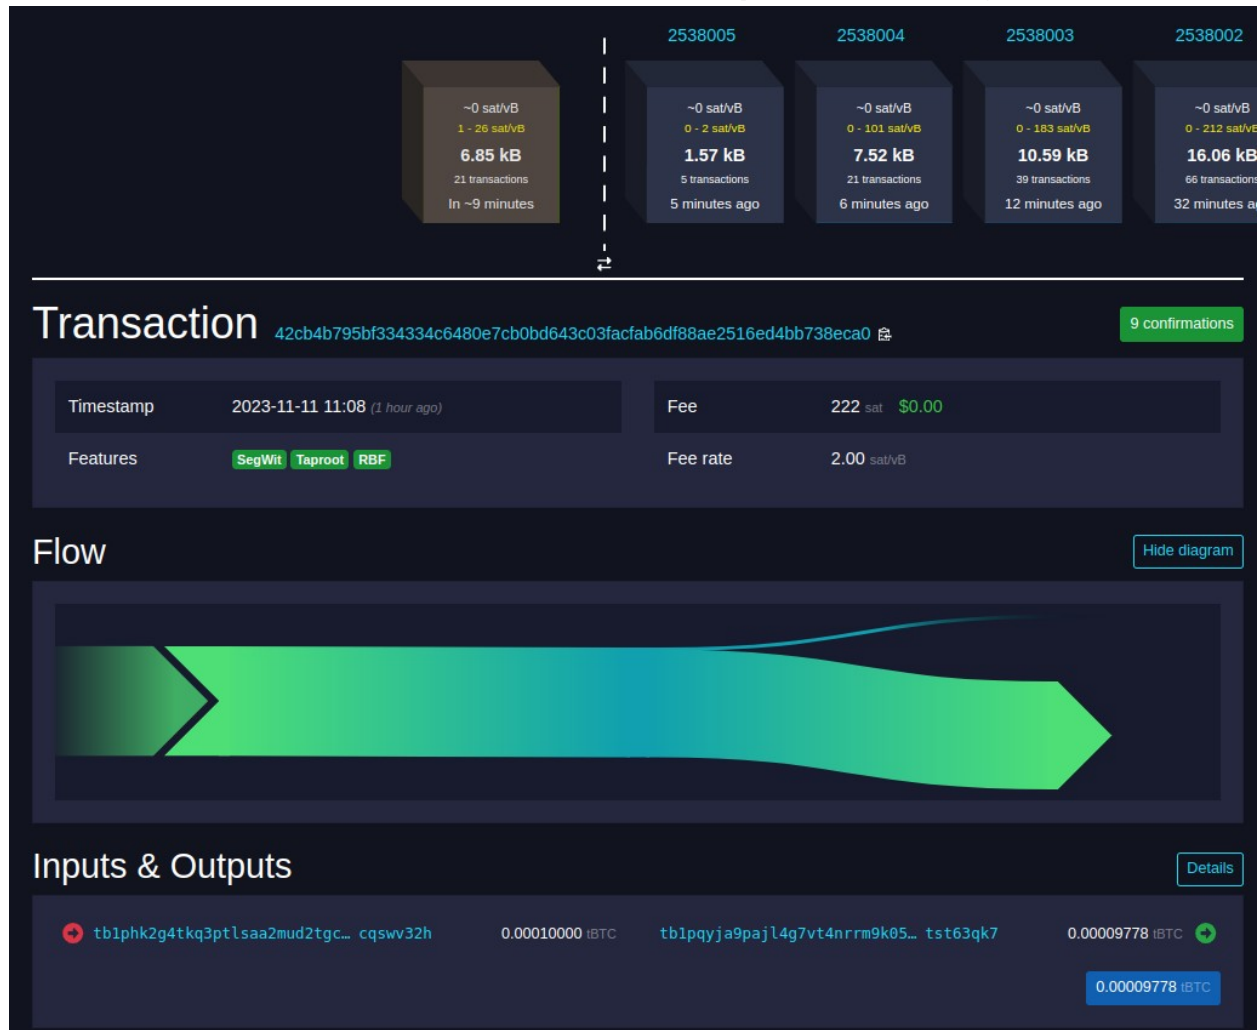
~0 sat/vB
1 - 26 sat/vB
6.85 kB
21 transactions
In ~9 minutes

2538005
~0 sat/vB
0 - 2 sat/vB
1.57 kB
5 transactions
5 minutes ago

2538004
~0 sat/vB
0 - 101 sat/vB
7.52 kB
21 transactions
6 minutes ago

2538003
~0 sat/vB
0 - 183 sat/vB
10.59 kB
39 transactions
12 minutes ago

2538002
~0 sat/vB
0 - 212 sat/vB
16.06 kB
66 transactions
32 minutes a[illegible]

⇄

Transaction 42cb4b795bf334334c6480e7cb0bd643c03facfab6df88ae2516ed4bb738eca0

9 confirmations

| Timestamp | 2023-11-11 11:08 (1 hour ago) | Fee | 222 sat $0.00 |
|---|---|---|---|
| Features | SegWit Taproot RBF | Fee rate | 2.00 sat/vB |

Flow

Hide diagram

Inputs & Outputs

Details

tb1phk2g4tkq3ptlsaa2mud2tgc… cqswv32h 0.00010000 tBTC tb1pqyja9pajl4g7vt4nrrm9k05… tst63qk7 0.00009778 tBTC

0.00009778 tBTC